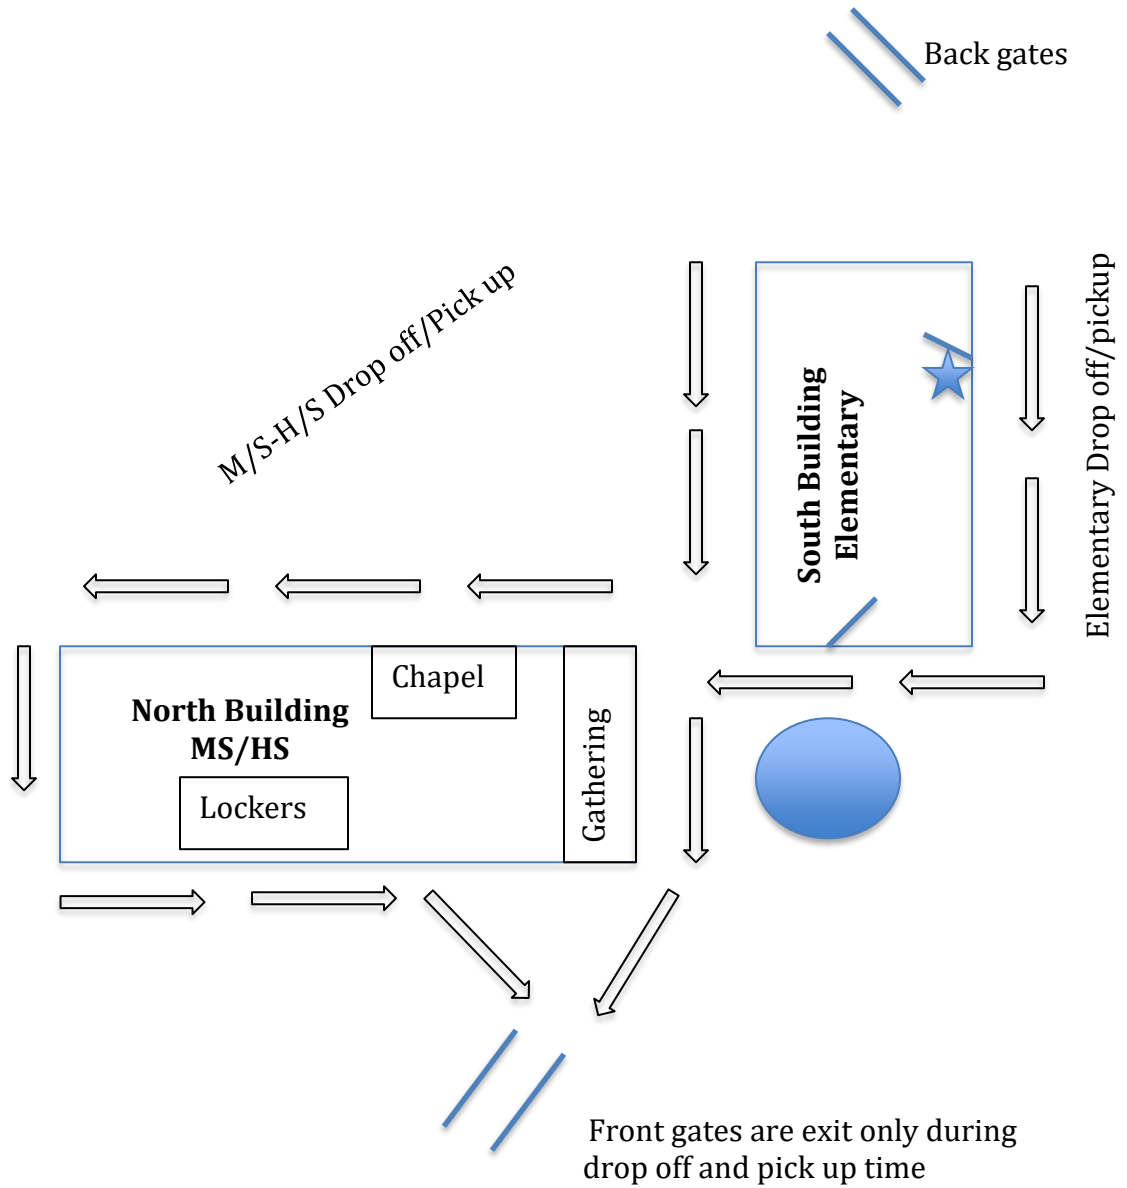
Back gates

M/S-H/S Drop off/Pick up

South Building
Elementary

Elementary Drop off/pickup

North Building
MS/HS

Chapel

Lockers

Gathering

Front gates are exit only during drop off and pick up time